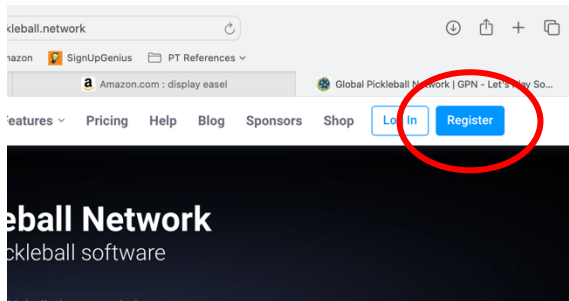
kleball.network

nazon SignUpGenius PT References

Amazon.com : display easel

Global Pickleball Network | GPN - Let's Play So...

features Pricing Help Blog Sponsors Shop Log In Register

eball Network

ckleball software